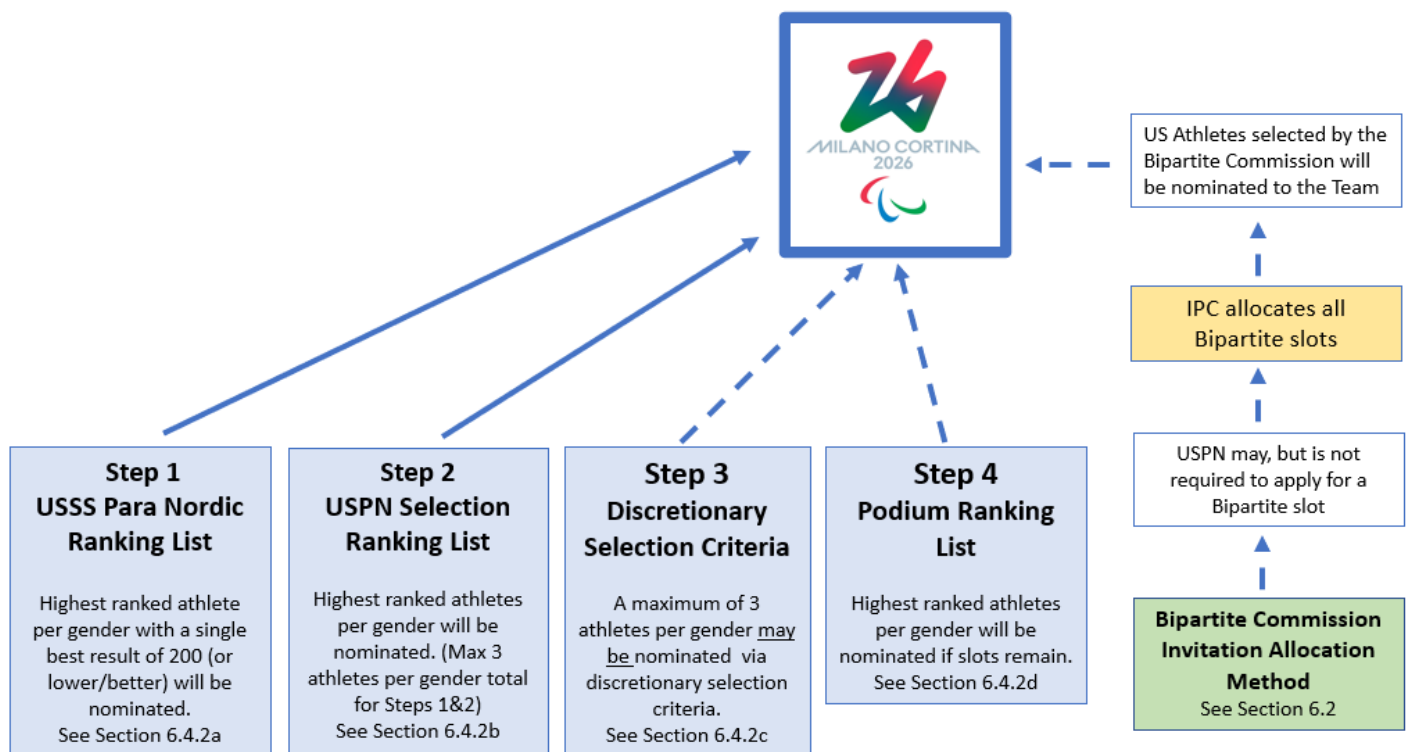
MILANO CORTINA 2026

US Athletes selected by the Bipartite Commission will be nominated to the Team

IPC allocates all Bipartite slots

USPN may, but is not required to apply for a Bipartite slot

Bipartite Commission Invitation Allocation Method
See Section 6.2

Step 1
USSS Para Nordic Ranking List

Highest ranked athlete per gender with a single best result of 200 (or lower/better) will be nominated.
See Section 6.4.2a

Step 2
USPN Selection Ranking List

Highest ranked athletes per gender will be nominated. (Max 3 athletes per gender total for Steps 1&2)
See Section 6.4.2b

Step 3
Discretionary Selection Criteria

A maximum of 3 athletes per gender may be nominated via discretionary selection criteria.
See Section 6.4.2c

Step 4
Podium Ranking List

Highest ranked athletes per gender will be nominated if slots remain.
See Section 6.4.2d